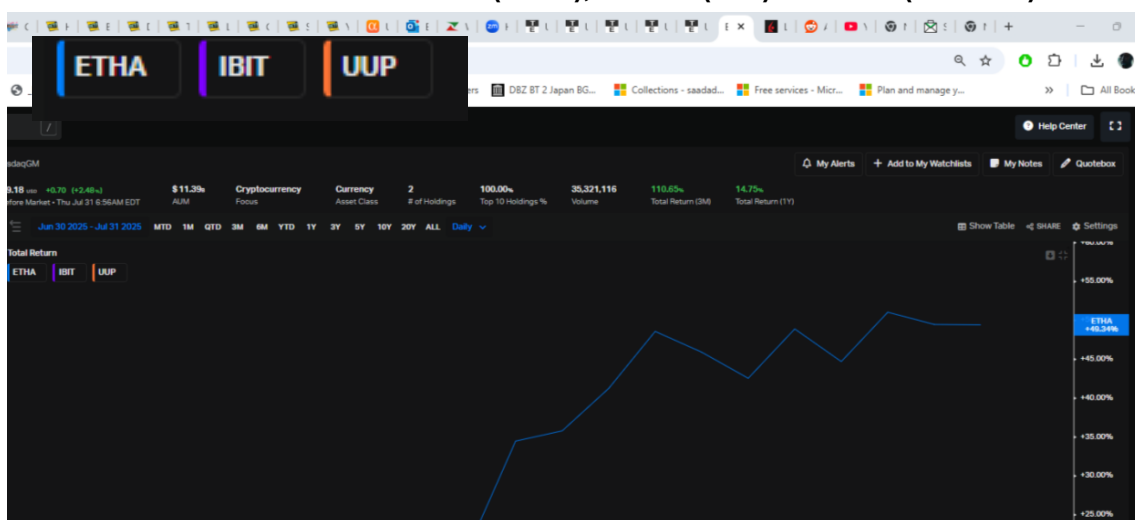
ETHA IBIT UUP

ers DBZ BT 2 Japan BG... Collections - saadad... Free services - Micr... Plan and manage y... » All Book

Help Center

adaqGM

My Alerts + Add to My Watchlists My Notes Quotebox

9.18 USD +0.70 (+2.48%) efore Market • Thu Jul 31 6:56AM EDT

| $11.39B | Cryptocurrency | Currency | 2 | 100.00% | 35,321,116 | 110.65% | 14.75% |
|---|---|---|---|---|---|---|---|
| AUM | Focus | Asset Class | # of Holdings | Top 10 Holdings % | Volume | Total Return (3M) | Total Return (1Y) |

Jun 30 2025 - Jul 31 2025 MTD 1M QTD 3M 6M YTD 1Y 3Y 5Y 10Y 20Y ALL Daily

Show Table SHARE Settings

Total Return

ETHA IBIT UUP

+60.00%
+55.00%
ETHA +49.34%
+45.00%
+40.00%
+35.00%
+30.00%
+25.00%